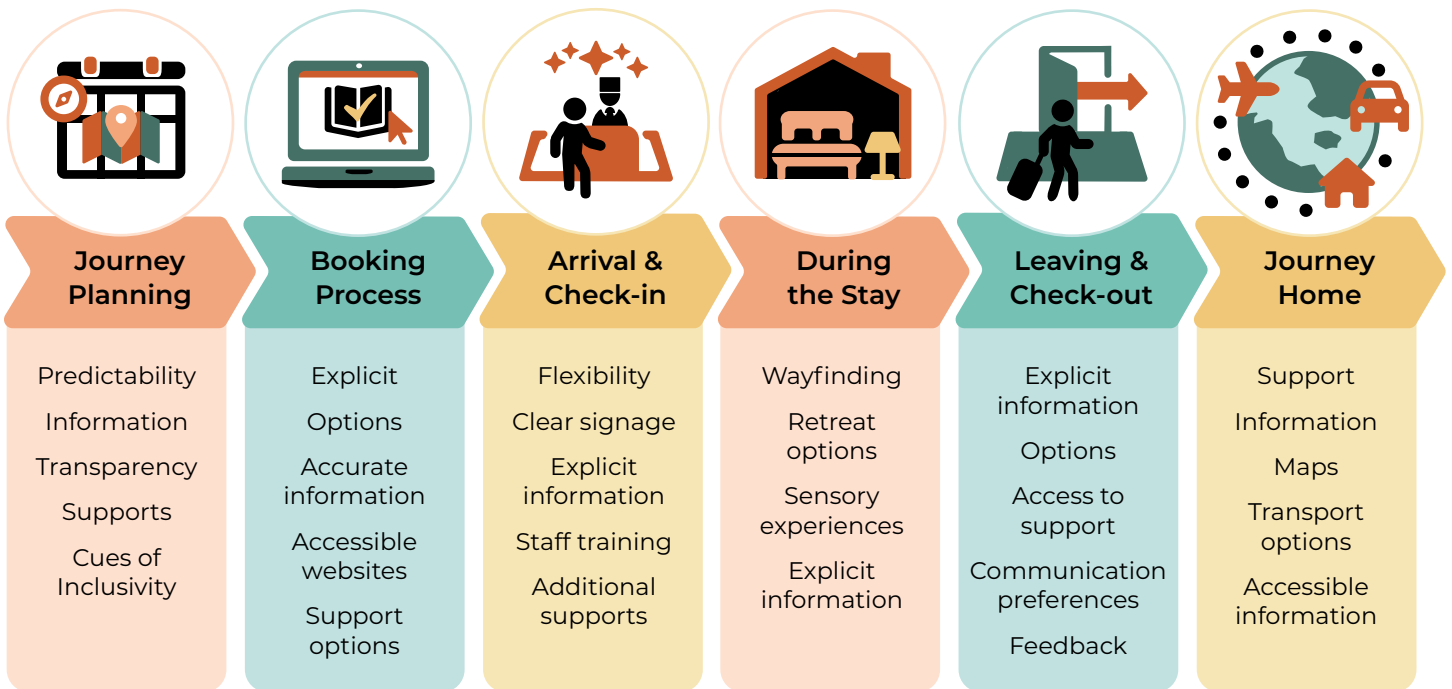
Journey Planning

Predictability

Information

Transparency

Supports

Cues of Inclusivity

Booking Process

Explicit

Options

Accurate information

Accessible websites

Support options

Arrival & Check-in

Flexibility

Clear signage

Explicit information

Staff training

Additional supports

During the Stay

Wayfinding

Retreat options

Sensory experiences

Explicit information

Leaving & Check-out

Explicit information

Options

Access to support

Communication preferences

Feedback

Journey Home

Support

Information

Maps

Transport options

Accessible information